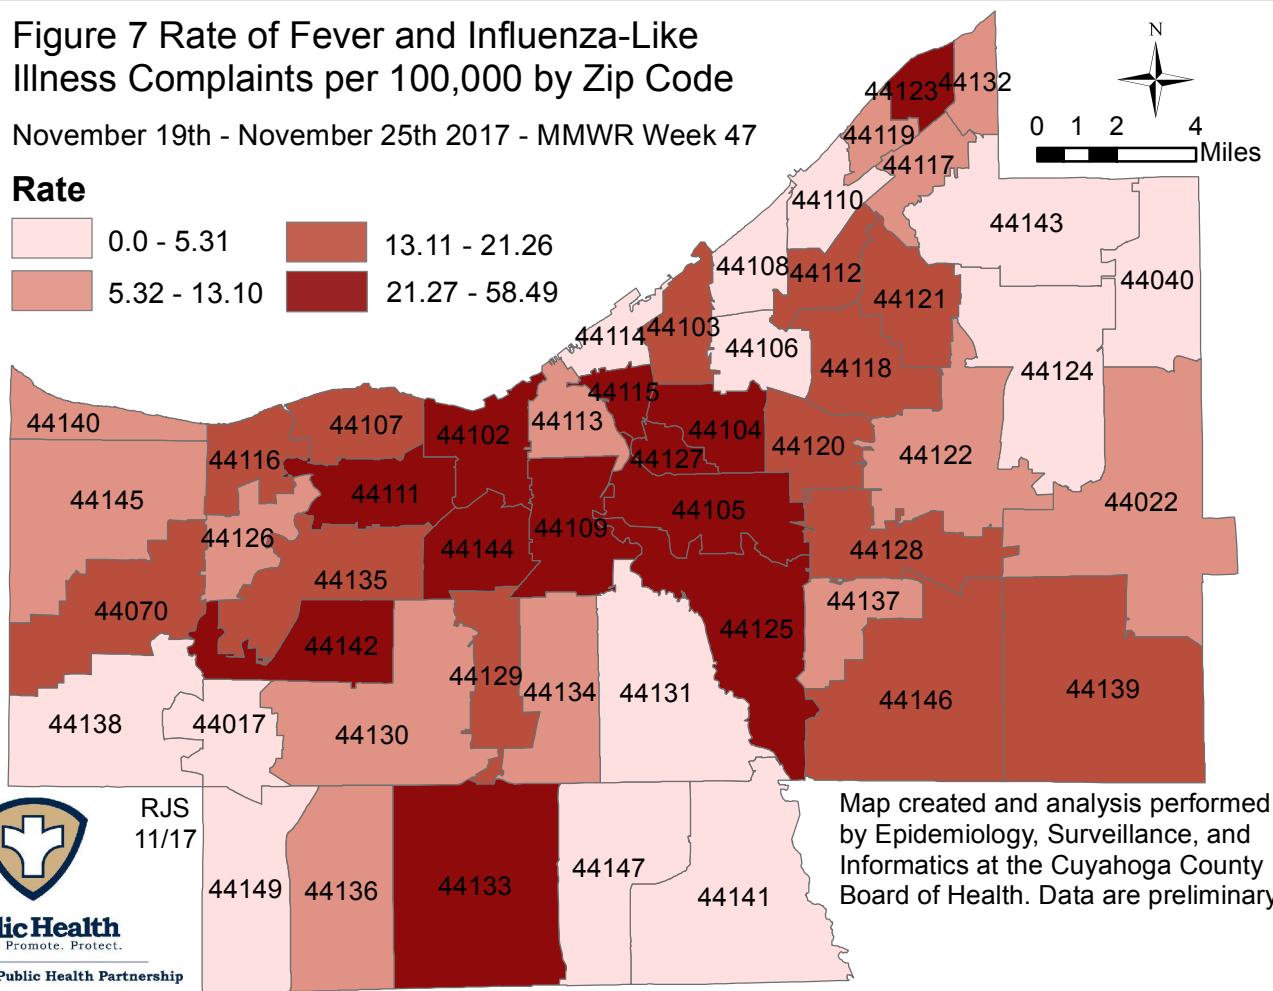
Figure 7 Rate of Fever and Influenza-Like Illness Complaints per 100,000 by Zip Code

November 19th - November 25th 2017 - MMWR Week 47

Rate

| | |
|---|---|
| 0.0 - 5.31 | 13.11 - 21.26 |
| 5.32 - 13.10 | 21.27 - 58.49 |

N

0 1 2 4 Miles

44123 44132 44119 44117 44110 44143 44108 44112 44121 44040 44114 44103 44106 44118 44124 44115 44140 44107 44113 44102 44104 44120 44122 44116 44127 44111 44145 44105 44022 44109 44126 44144 44128 44135 44137 44070 44125 44142 44129 44134 44131 44146 44139 44138 44017 44130

RJS 11/17

44149 44136 44133 44147 44141

Map created and analysis performed by Epidemiology, Surveillance, and Informatics at the Cuyahoga County Board of Health. Data are preliminary

lic Health
Promote. Protect.
Public Health Partnership